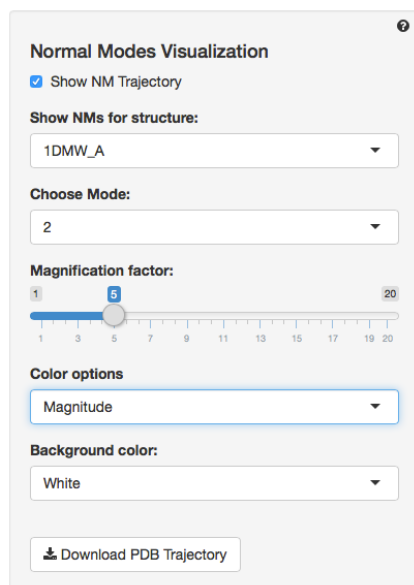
?

Normal Modes Visualization

Show NM Trajectory

Show NMs for structure:

1DMW_A

Choose Mode:

2

Magnification factor:

1 5 20

1 3 5 7 9 11 13 15 17 19 20

Color options

Magnitude

Background color:

White

Download PDB Trajectory